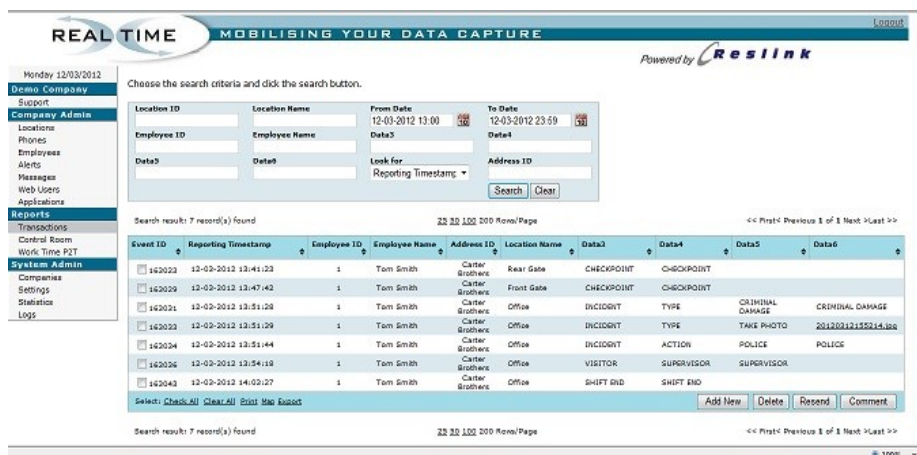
REALTIME MOBILISING YOUR DATA CAPTURE

Logout

Powered by Reslink

Monday 12/03/2012
Demo Company
Support
Company Admin
Locations
Phones
Employees
Alerts
Messages
Web Users
Applications
Reports
Transactions
Control Room
Work Time P2T
System Admin
Companies
Settings
Statistics
Logs

Choose the search criteria and click the search button.

Location ID
Location Name
From Date 12-03-2012 13:00
To Date 12-03-2012 23:59
Employee ID
Employee Name
Data3
Data4
Data5
Data6
Look for Reporting Timestamp
Address ID
Search Clear

Search result: 7 record(s) found
25 50 100 200 Rows/Page
<< First< Previous 1 of 1 Next >Last >>

| Event ID | Reporting Timestamp | Employee ID | Employee Name | Address ID | Location Name | Data3 | Data4 | Data5 | Data6 |
|---|---|---|---|---|---|---|---|---|---|
| 162023 | 12-03-2012 13:41:23 | 1 | Tom Smith | Carter Brothers | Rear Gate | CHECKPOINT | CHECKPOINT | | |
| 162029 | 12-03-2012 13:47:42 | 1 | Tom Smith | Carter Brothers | Front Gate | CHECKPOINT | CHECKPOINT | | |
| 162031 | 12-03-2012 13:51:28 | 1 | Tom Smith | Carter Brothers | Office | INCIDENT | TYPE | CRIMINAL DAMAGE | CRIMINAL DAMAGE |
| 162033 | 12-03-2012 13:51:29 | 1 | Tom Smith | Carter Brothers | Office | INCIDENT | TYPE | TAKE PHOTO | 20120312155214.jpg |
| 162034 | 12-03-2012 13:51:44 | 1 | Tom Smith | Carter Brothers | Office | INCIDENT | ACTION | POLICE | POLICE |
| 162036 | 12-03-2012 13:54:18 | 1 | Tom Smith | Carter Brothers | Office | VISITOR | SUPERVISOR | SUPERVISOR | |
| 162043 | 12-03-2012 14:02:27 | 1 | Tom Smith | Carter Brothers | Office | SHIFT END | SHIFT END | | |

Select: Check All Clear All Print Map Export
Add New Delete Resend Comment

Search result: 7 record(s) found
25 50 100 200 Rows/Page
<< First< Previous 1 of 1 Next >Last >>

100%